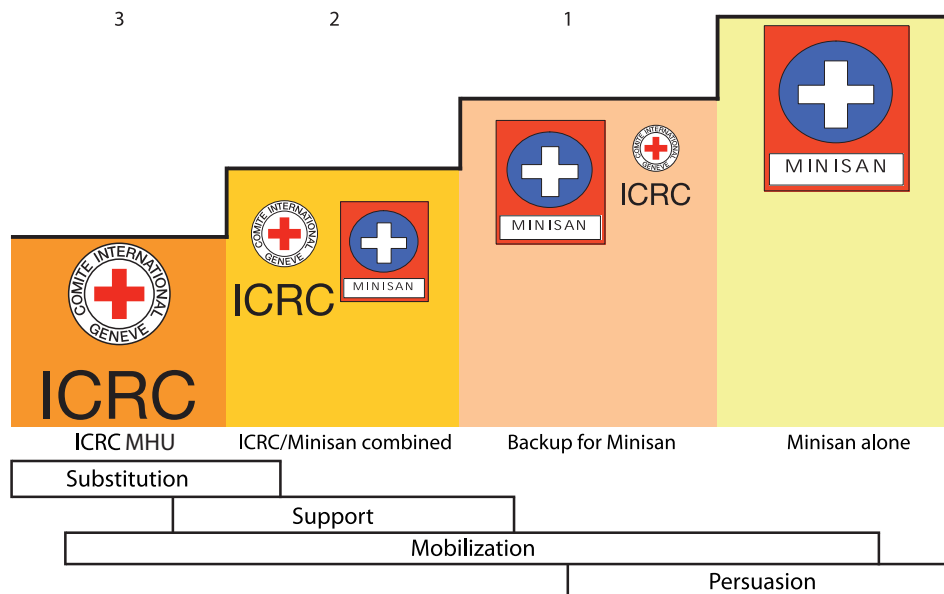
3

2

1

COMITE INTERNATIONAL GENEVE

ICRC

COMITE INTERNATIONAL GENEVE

ICRC

MINISAN

MINISAN

COMITE INTERNATIONAL GENEVE

ICRC

MINISAN

ICRC MHU

ICRC/Minisan combined

Backup for Minisan

Minisan alone

Substitution

Support

Mobilization

Persuasion